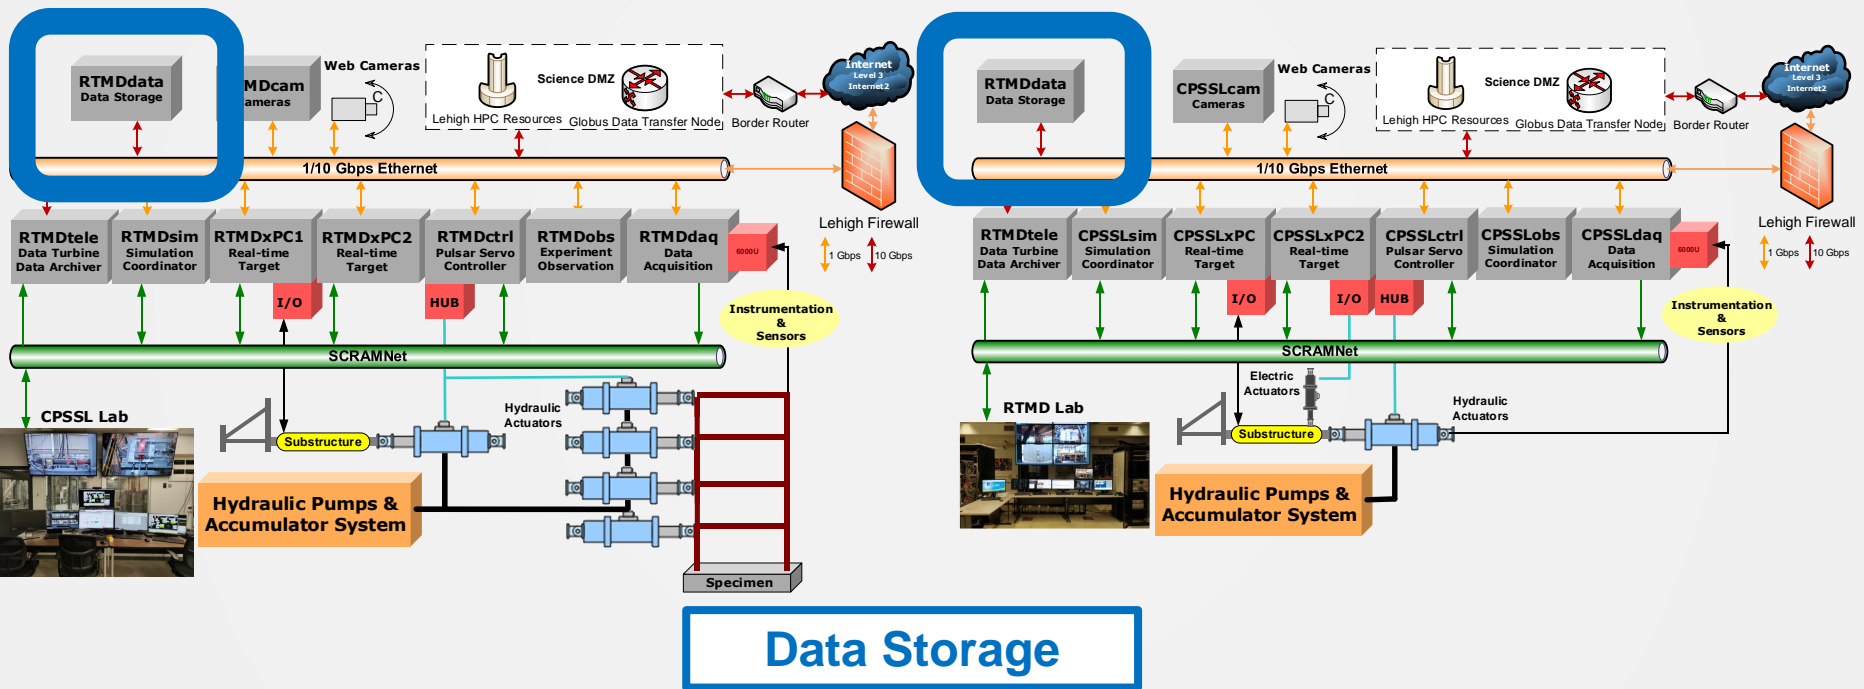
RTMDdata
Data Storage

RTMDcam
Cameras

Web Cameras

Science DMZ

Lehigh HPC Resources

Globus Data Transfer Node

Border Router

Internet
Level 3
Internet2

1/10 Gbps Ethernet

Lehigh Firewall

1 Gbps

10 Gbps

RTMDtele
Data Turbine
Data Archiver

RTMDsim
Simulation
Coordinator

RTMDxPC1
Real-time
Target

RTMDxPC2
Real-time
Target

RTMDctrl
Pulsar Servo
Controller

RTMDobs
Experiment
Observation

RTMDdaq
Data
Acquisition

6000U

I/O

HUB

Instrumentation
&
Sensors

SCRAMNet

CPSSL Lab

Substructure

Hydraulic
Actuators

Hydraulic Pumps &
Accumulator System

Specimen

RTMDdata
Data Storage

CPSSLcam
Cameras

Web Cameras

Science DMZ

Lehigh HPC Resources

Globus Data Transfer Node

Border Router

Internet
Level 3
Internet2

1/10 Gbps Ethernet

Lehigh Firewall

1 Gbps

10 Gbps

RTMDtele
Data Turbine
Data Archiver

CPSSLsim
Simulation
Coordinator

CPSSLxPC
Real-time
Target

CPSSLxPC2
Real-time
Target

CPSSLctrl
Pulsar Servo
Controller

CPSSLobs
Simulation
Coordinator

CPSSLdaq
Data
Acquisition

6000U

I/O

I/O

HUB

Instrumentation
&
Sensors

SCRAMNet

RTMD Lab

Electric
Actuators

Hydraulic
Actuators

Substructure

Hydraulic Pumps &
Accumulator System

Data Storage